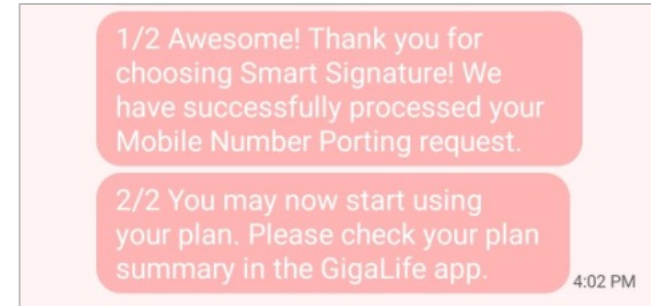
1/2 Awesome! Thank you for choosing Smart Signature! We have successfully processed your Mobile Number Porting request.

2/2 You may now start using your plan. Please check your plan summary in the GigaLife app.

4:02 PM